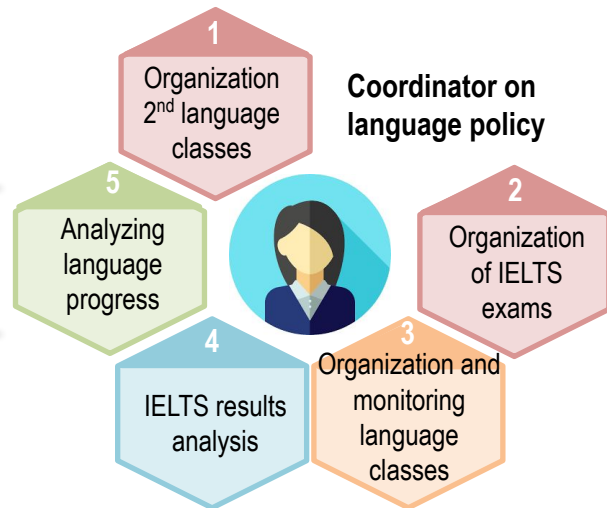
Coordinator on language policy

1
Organization 2$^{nd}$ language classes

2
Organization of IELTS exams

3
Organization and monitoring language classes

4
IELTS results analysis

5
Analyzing language progress